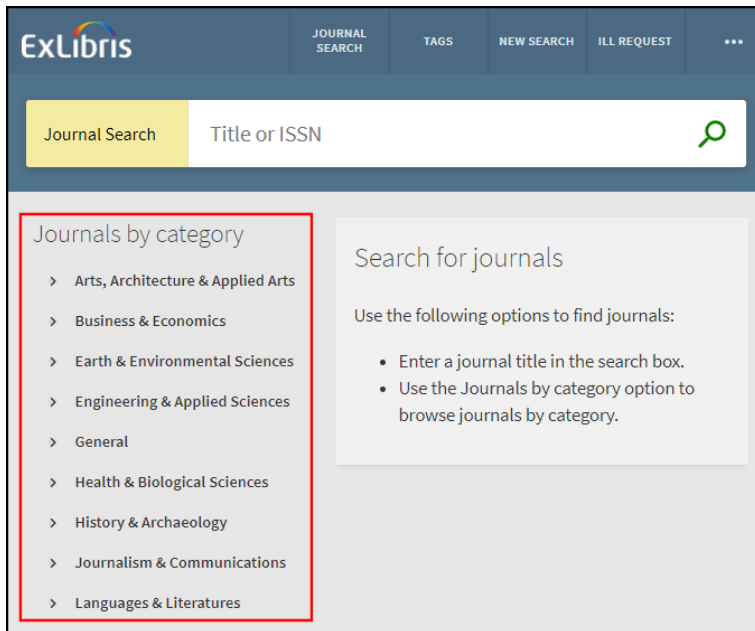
ExLibris

JOURNAL SEARCH

TAGS

NEW SEARCH

ILL REQUEST

•••

Journal Search

Title or ISSN

Journals by category

› Arts, Architecture & Applied Arts

› Business & Economics

› Earth & Environmental Sciences

› Engineering & Applied Sciences

› General

› Health & Biological Sciences

› History & Archaeology

› Journalism & Communications

› Languages & Literatures

Search for journals

Use the following options to find journals:

- Enter a journal title in the search box.
- Use the Journals by category option to browse journals by category.